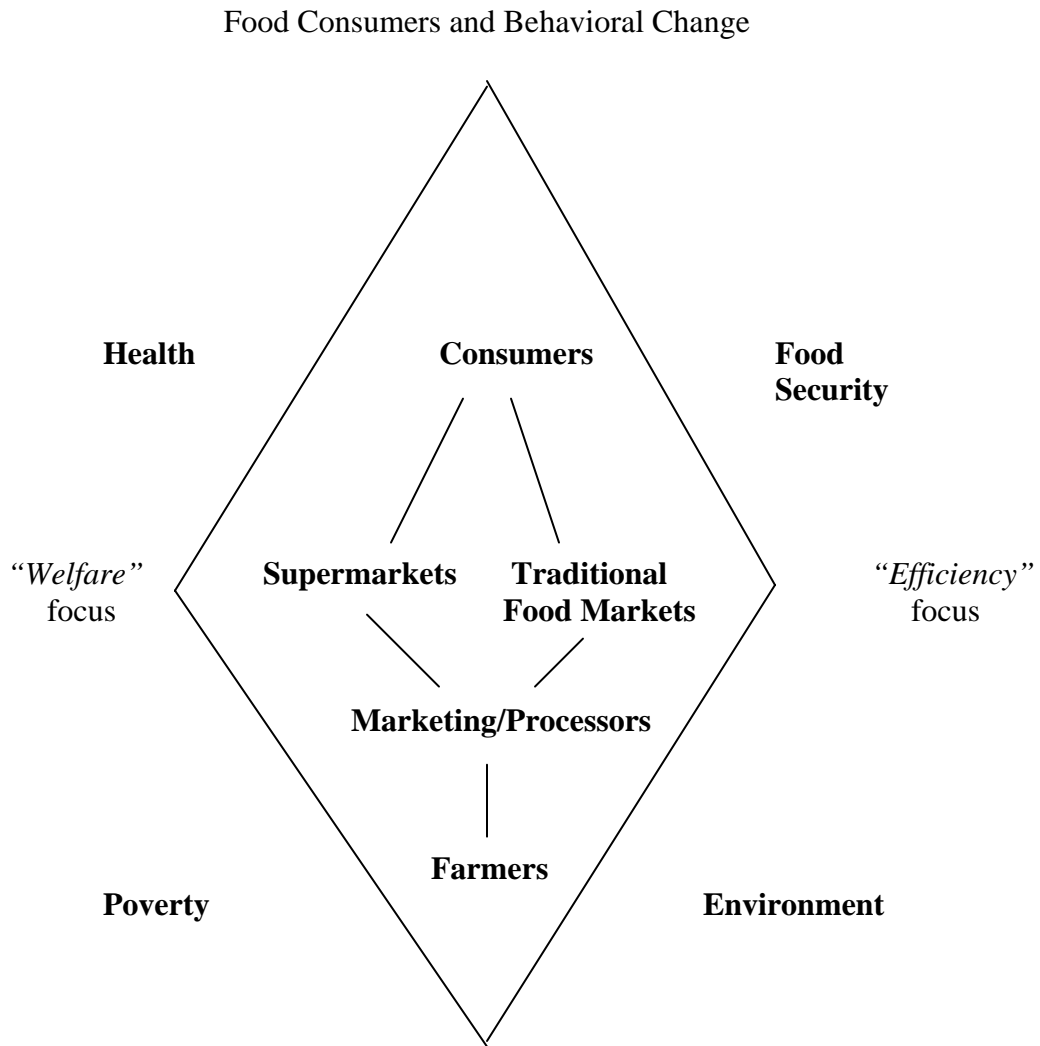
Food Consumers and Behavioral Change

Health

Consumers

Food Security

"Welfare" focus

Supermarkets

Traditional Food Markets

"Efficiency" focus

Marketing/Processors

Farmers

Poverty

Environment